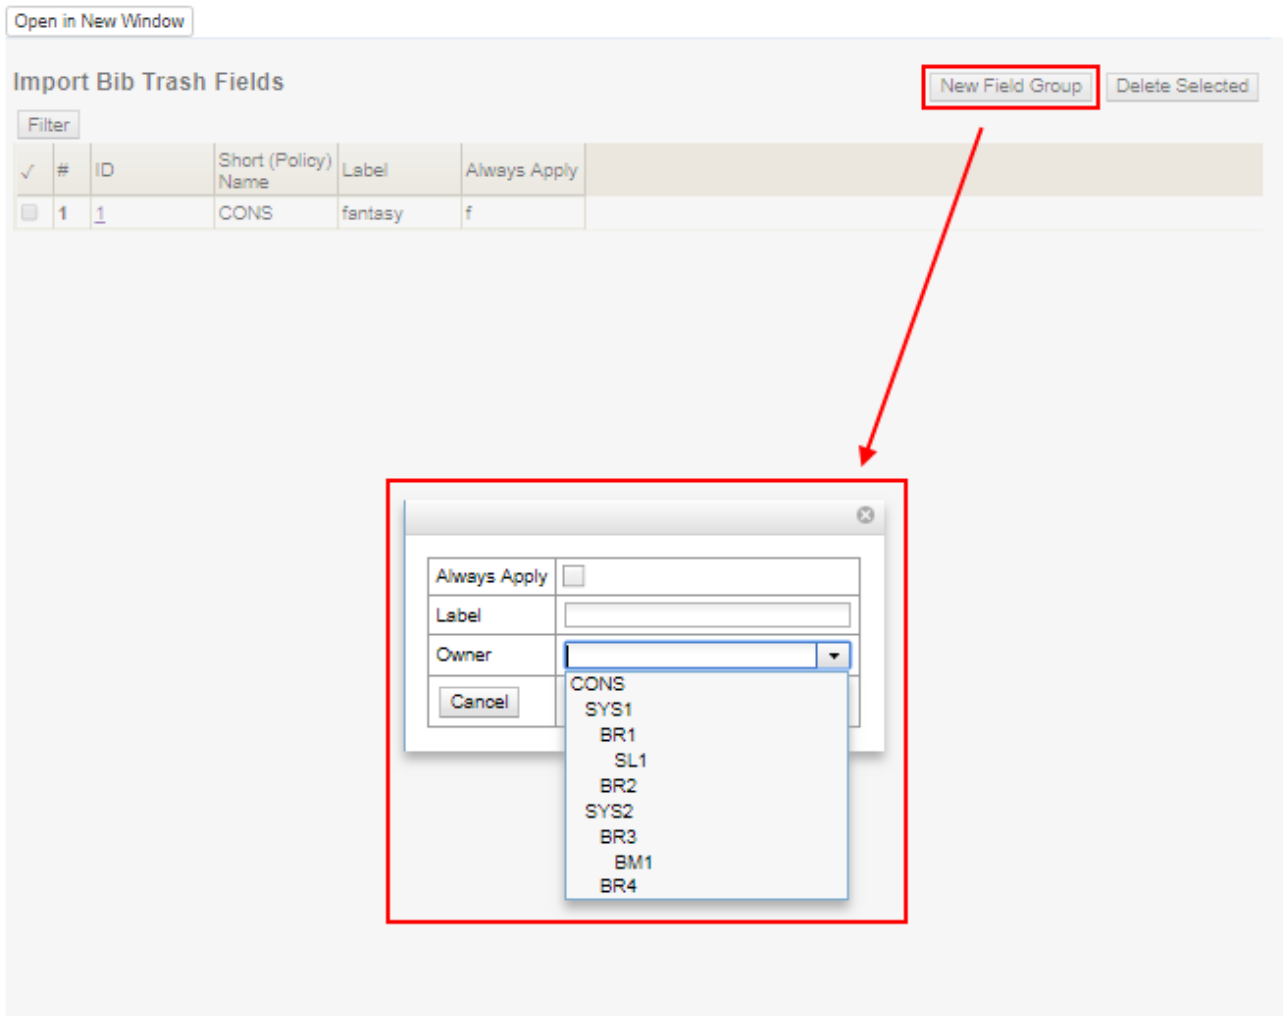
Open in New Window

Import Bib Trash Fields

New Field Group Delete Selected

Filter

| ✓ | # | ID | Short (Policy) Name | Label | Always Apply |
|---|---|---|---|---|---|
|  | 1 | 1 | CONS | fantasy | f |

| Always Apply |  |
|---|---|
| Label |  |
| Owner |  |
| Cancel |  |

CONS
SYS1
BR1
SL1
BR2
SYS2
BR3
BM1
BR4